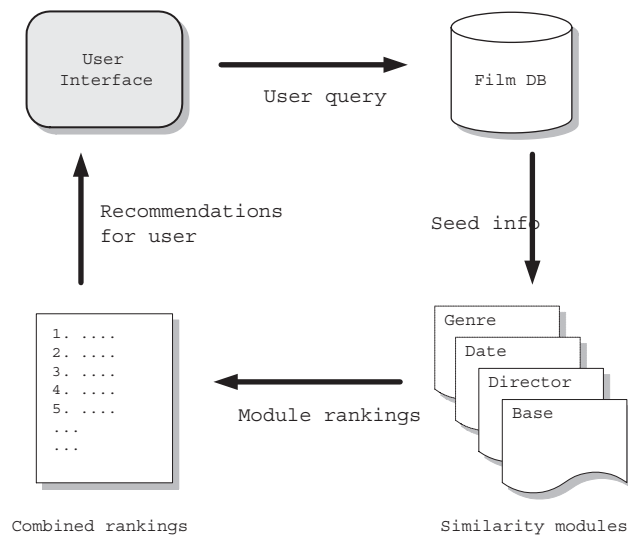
User Interface

User query

Film DB

Seed info

Recommendations for user

1. ....
2. ....
3. ....
4. ....
5. ....
...
...

Module rankings

Genre

Date

Director

Base

Combined rankings

Similarity modules